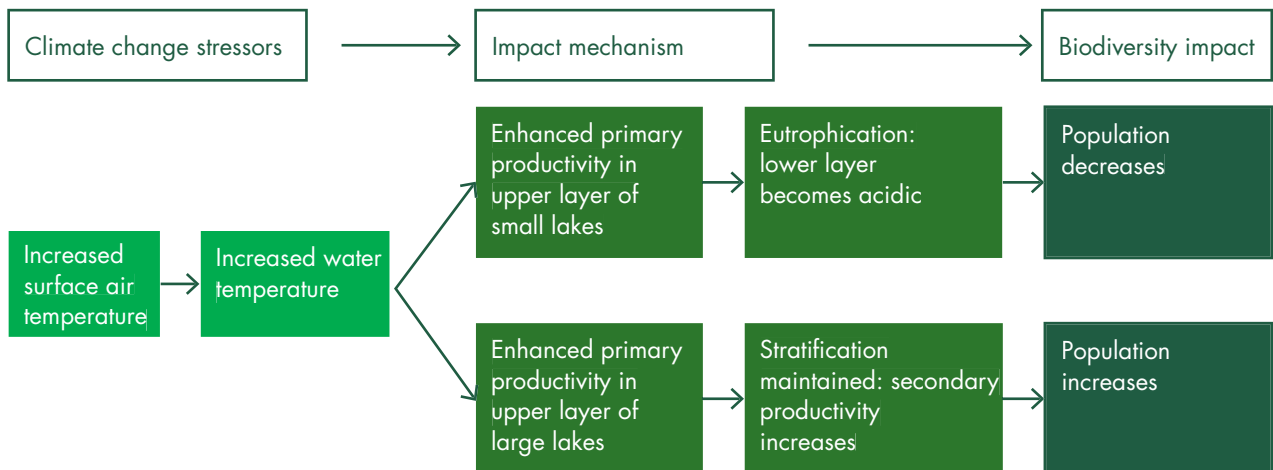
Climate change stressors

Impact mechanism

Biodiversity impact

Increased surface air temperature

Increased water temperature

Enhanced primary productivity in upper layer of small lakes

Eutrophication: lower layer becomes acidic

Population decreases

Enhanced primary productivity in upper layer of large lakes

Stratification maintained: secondary productivity increases

Population increases